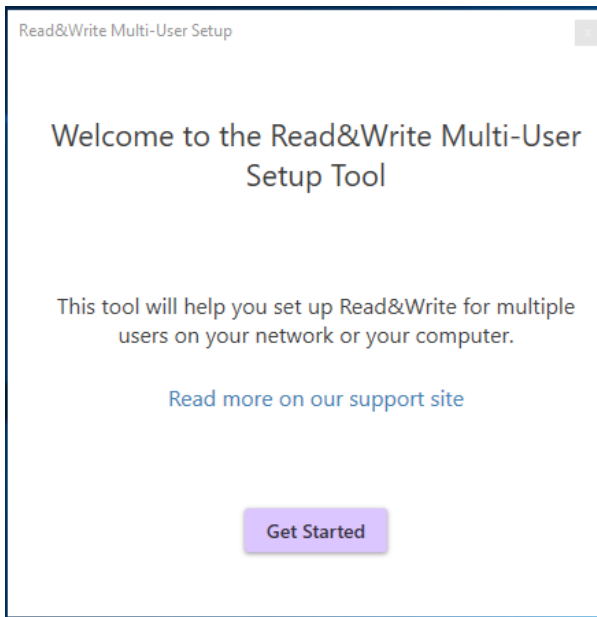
Read&Write Multi-User Setup

Welcome to the Read&Write Multi-User Setup Tool

This tool will help you set up Read&Write for multiple users on your network or your computer.

Read more on our support site

Get Started